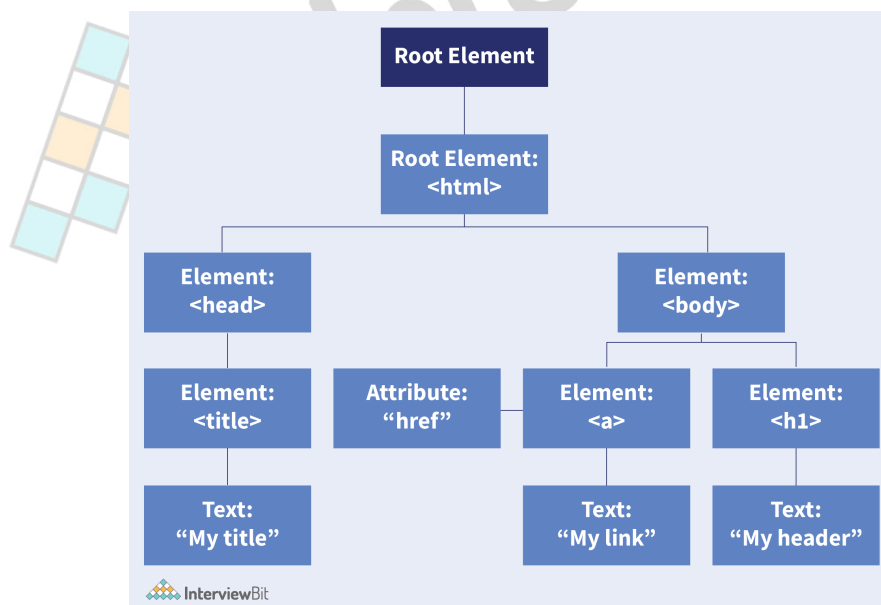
Root Element

Root Element:
<html>

Element:
<head>

Element:
<body>

Element:
<title>

Attribute:
“href”

Element:
<a>

Element:
<h1>

Text:
“My title”

Text:
“My link”

Text:
“My header”

InterviewBit